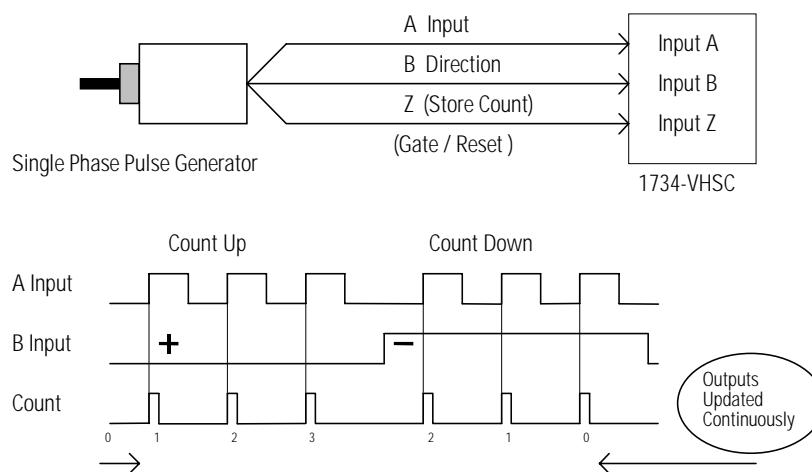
A Input
B Direction
Z (Store Count)
(Gate / Reset )

Input A
Input B
Input Z

Single Phase Pulse Generator

1734-VHSC

Count Up

Count Down

A Input

B Input

+

−

Count

Outputs Updated Continuously

0
1
2
3
2
1
0